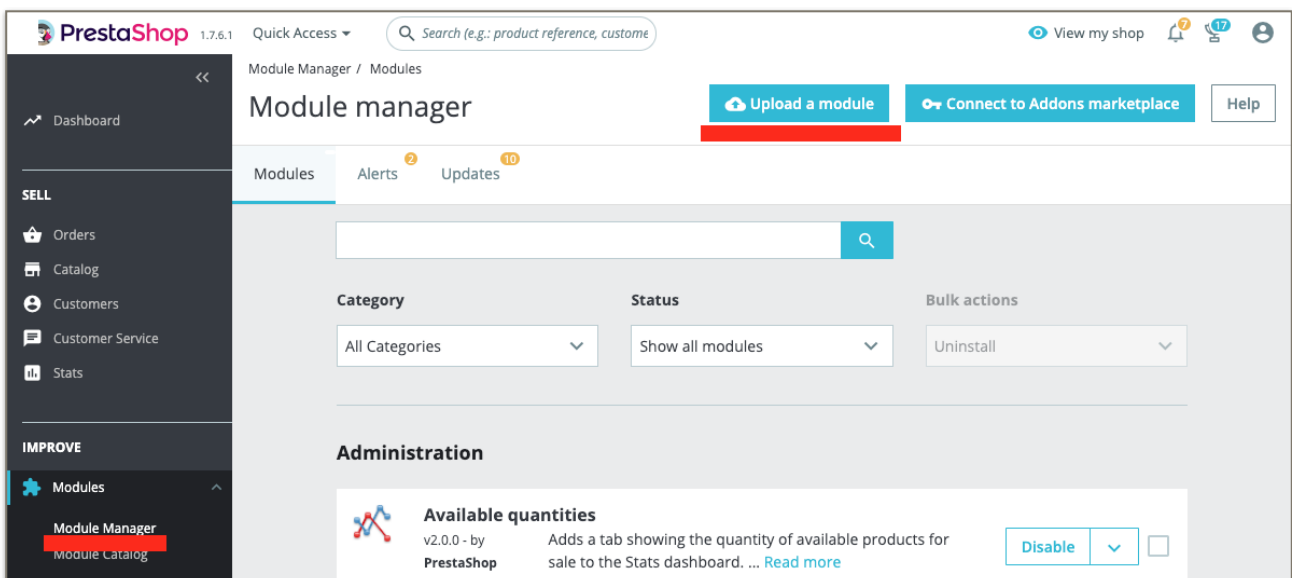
PrestaShop 1.7.6.1 Quick Access
Search (e.g.: product reference, custome
View my shop 7 17

Dashboard

SELL
Orders
Catalog
Customers
Customer Service
Stats

IMPROVE
Modules
Module Manager
Module Catalog

Module Manager / Modules
Module manager
Upload a module
Connect to Addons marketplace
Help

Modules
Alerts 2
Updates 10

Category
All Categories
Status
Show all modules
Bulk actions
Uninstall

Administration

Available quantities
v2.0.0 - by PrestaShop
Adds a tab showing the quantity of available products for sale to the Stats dashboard. ... Read more
Disable